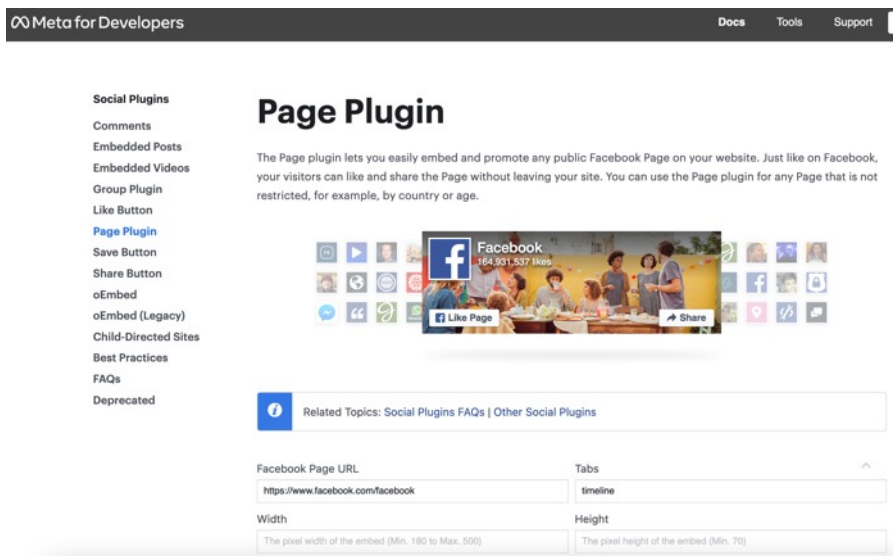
Meta for Developers

Docs Tools Support

Social Plugins

Comments
Embedded Posts
Embedded Videos
Group Plugin
Like Button
Page Plugin
Save Button
Share Button
oEmbed
oEmbed (Legacy)
Child-Directed Sites
Best Practices
FAQs
Deprecated

Page Plugin

The Page plugin lets you easily embed and promote any public Facebook Page on your website. Just like on Facebook, your visitors can like and share the Page without leaving your site. You can use the Page plugin for any Page that is not restricted, for example, by country or age.

Facebook
164,931,537 likes

Like Page

Share

Related Topics: Social Plugins FAQs | Other Social Plugins

Facebook Page URL

https://www.facebook.com/facebook

Tabs

timeline

Width

The pixel width of the embed (Min. 180 to Max. 500)

Height

The pixel height of the embed (Min. 70)